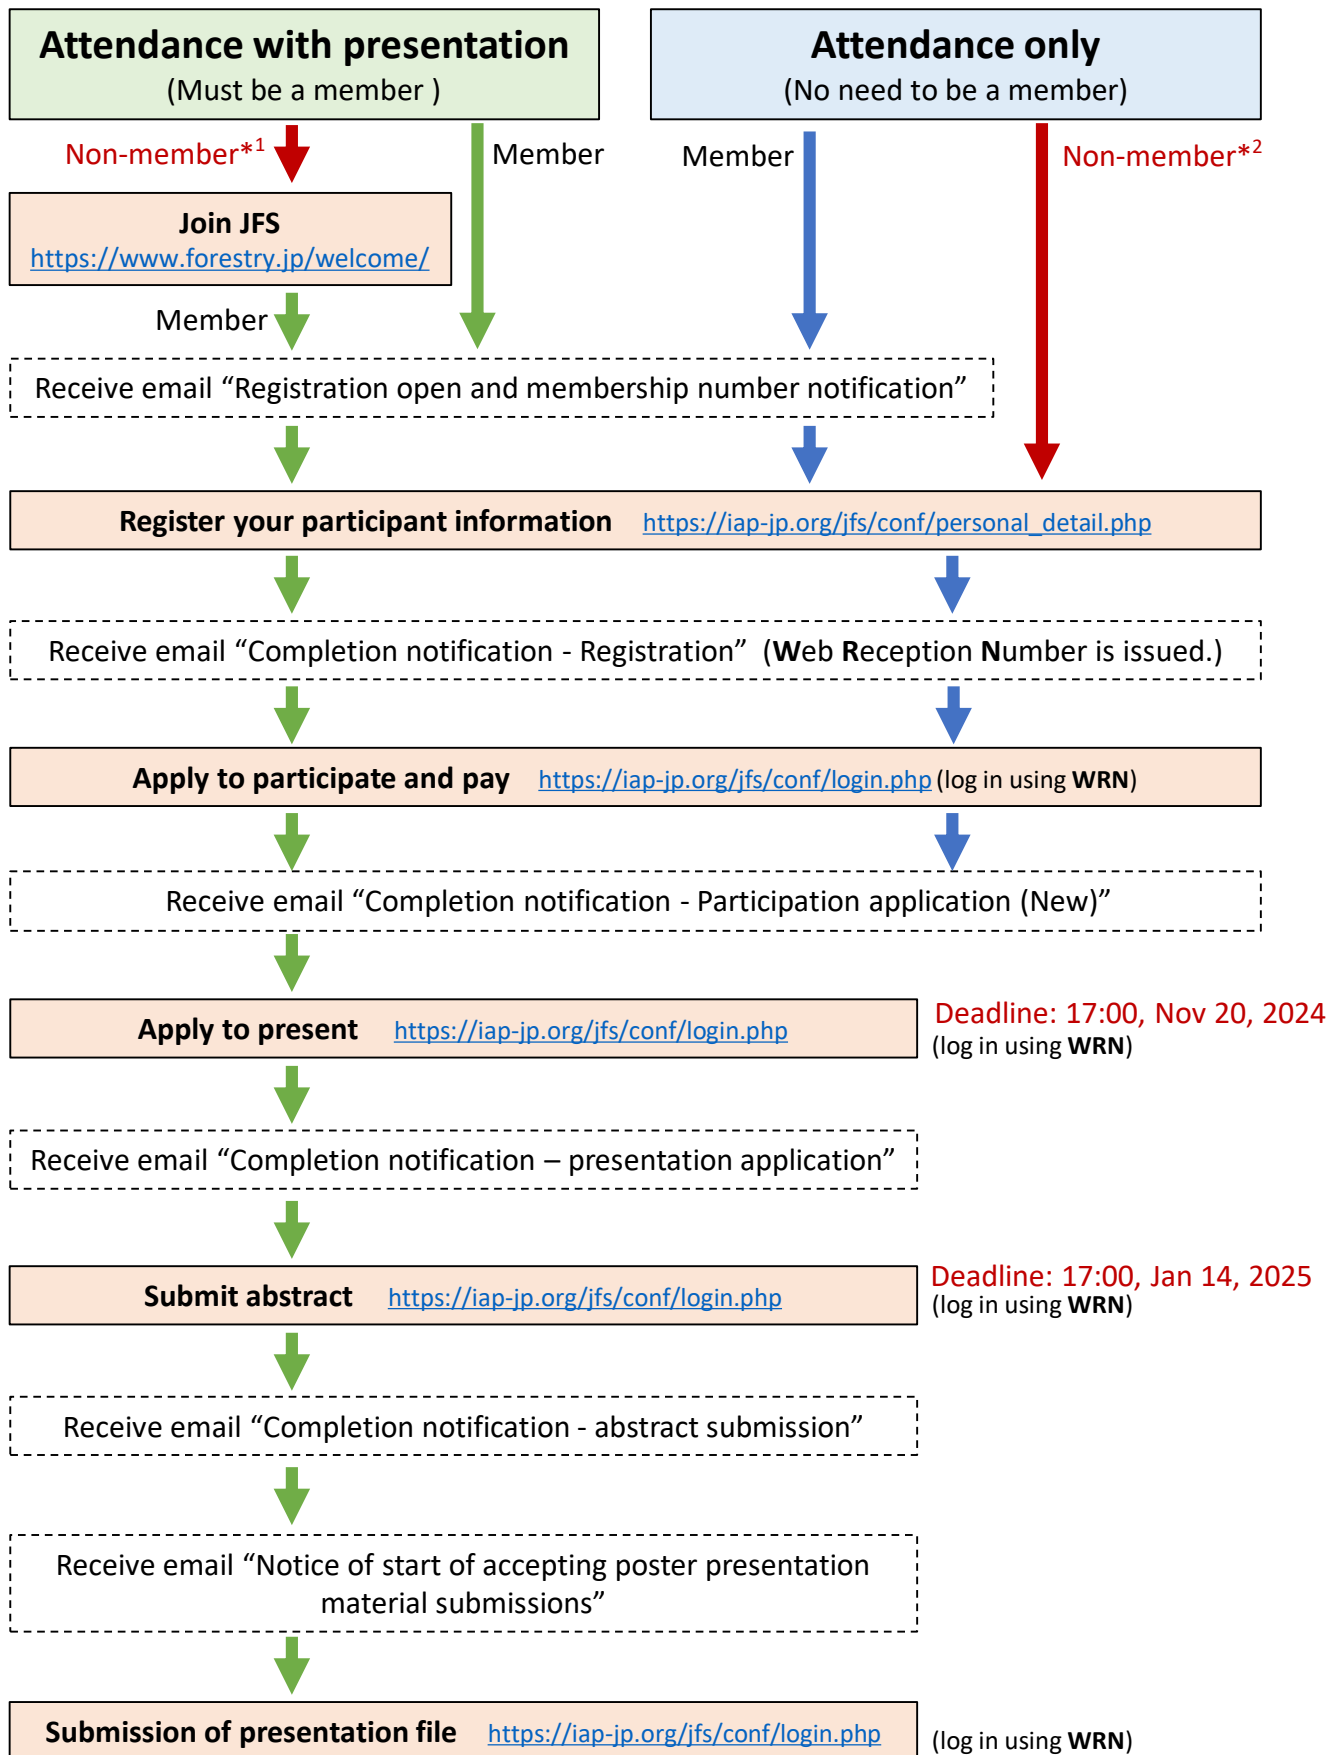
Attendance with presentation
(Must be a member )

Attendance only
(No need to be a member)

Non-member*$^1$

Member

Member

Non-member*$^2$

Join JFS
https://www.forestry.jp/welcome/

Member

Receive email “Registration open and membership number notification”

Register your participant information https://iap-jp.org/jfs/conf/personal_detail.php

Receive email “Completion notification - Registration” (Web Reception Number is issued.)

Apply to participate and pay https://iap-jp.org/jfs/conf/login.php (log in using WRN)

Receive email “Completion notification - Participation application (New)”

Apply to present https://iap-jp.org/jfs/conf/login.php

Deadline: 17:00, Nov 20, 2024
(log in using WRN)

Receive email “Completion notification – presentation application”

Submit abstract https://iap-jp.org/jfs/conf/login.php

Deadline: 17:00, Jan 14, 2025
(log in using WRN)

Receive email “Completion notification - abstract submission”

Receive email “Notice of start of accepting poster presentation material submissions”

Submission of presentation file https://iap-jp.org/jfs/conf/login.php

(log in using WRN)